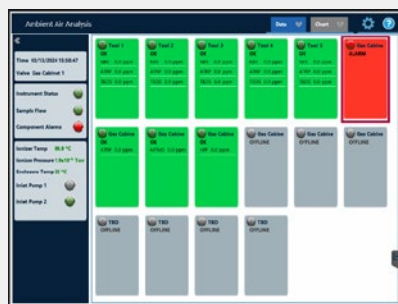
Ambient Air Analysis

Data

Chart

Time 10/13/2024 15:58:47

Valve Gas Cabinet 1

Instrument Status

Sample Flow

Component Alarms

Ionizer Temp 85.0 °C

Ionizer Pressure 1.9x10⁻⁴ Torr

Enclosure Temp 31 °C

Inlet Pump 1

Inlet Pump 2

Tool 1
OK
NH₃ 0.0 ppm
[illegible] 0.0 ppm
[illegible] 0.0 ppm

Tool 2
OK
NH₃ 0.0 ppm
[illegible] 0.0 ppm
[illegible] 0.0 ppm

Tool 3
OK
NH₃ 0.0 ppm
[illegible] 0.0 ppm
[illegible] 0.0 ppm

Tool 4
OK
NH₃ 0.0 ppm
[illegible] 0.0 ppm
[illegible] 0.0 ppm

Tool 5
OK
NH₃ 0.0 ppm
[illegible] 0.0 ppm
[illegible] 0.0 ppm

Gas Cabinet
ALARM

Gas Cabinet
OK
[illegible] 0.0 ppm

Gas Cabinet
OK
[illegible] 0.0 ppm

Gas Cabinet
OK
HF 0.0 ppm

Gas Cabinet
OFFLINE

Gas Cabinet
OFFLINE

Gas Cabinet
OFFLINE

TBD
OFFLINE

TBD
OFFLINE

TBD
OFFLINE